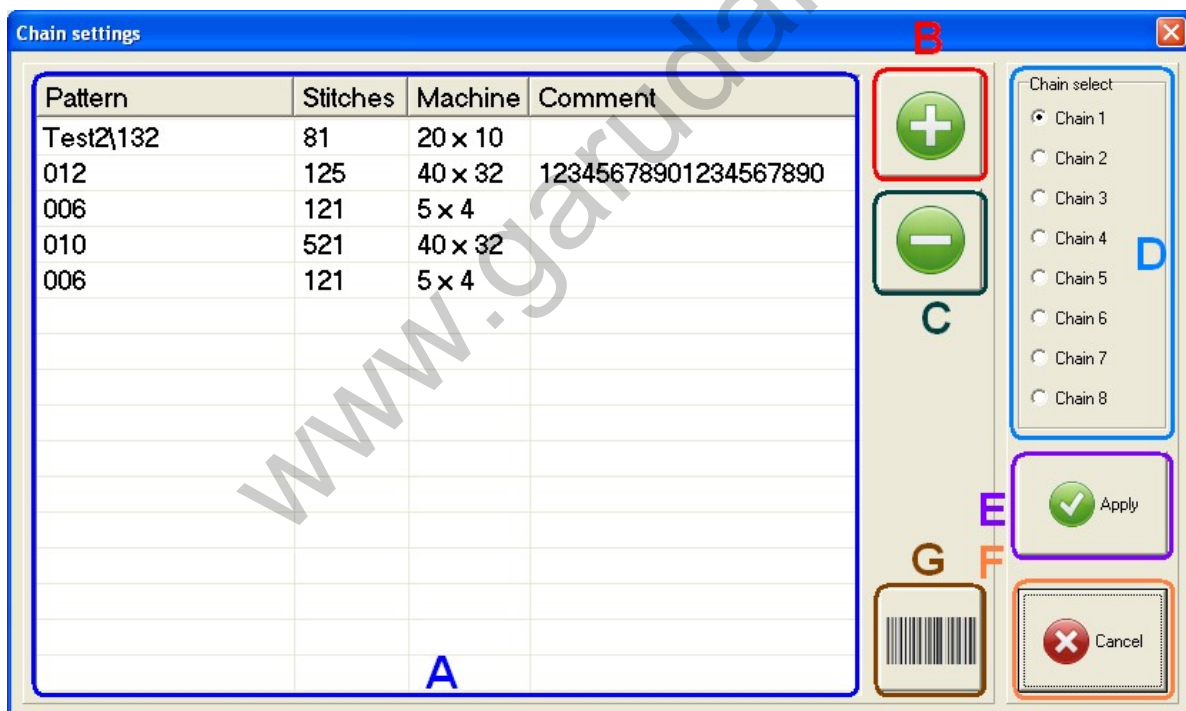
Chain settings

| Pattern | Stitches | Machine | Comment |
|---|---|---|---|
| Test2\132 | 81 | 20 x 10 | |
| 012 | 125 | 40 x 32 | 12345678901234567890 |
| 006 | 121 | 5 x 4 | |
| 010 | 521 | 40 x 32 | |
| 006 | 121 | 5 x 4 | |

A

B

C

Chain select
Chain 1
Chain 2
Chain 3
Chain 4
Chain 5
Chain 6
Chain 7
Chain 8

D

E

Apply

G

F

Cancel

www.garudan